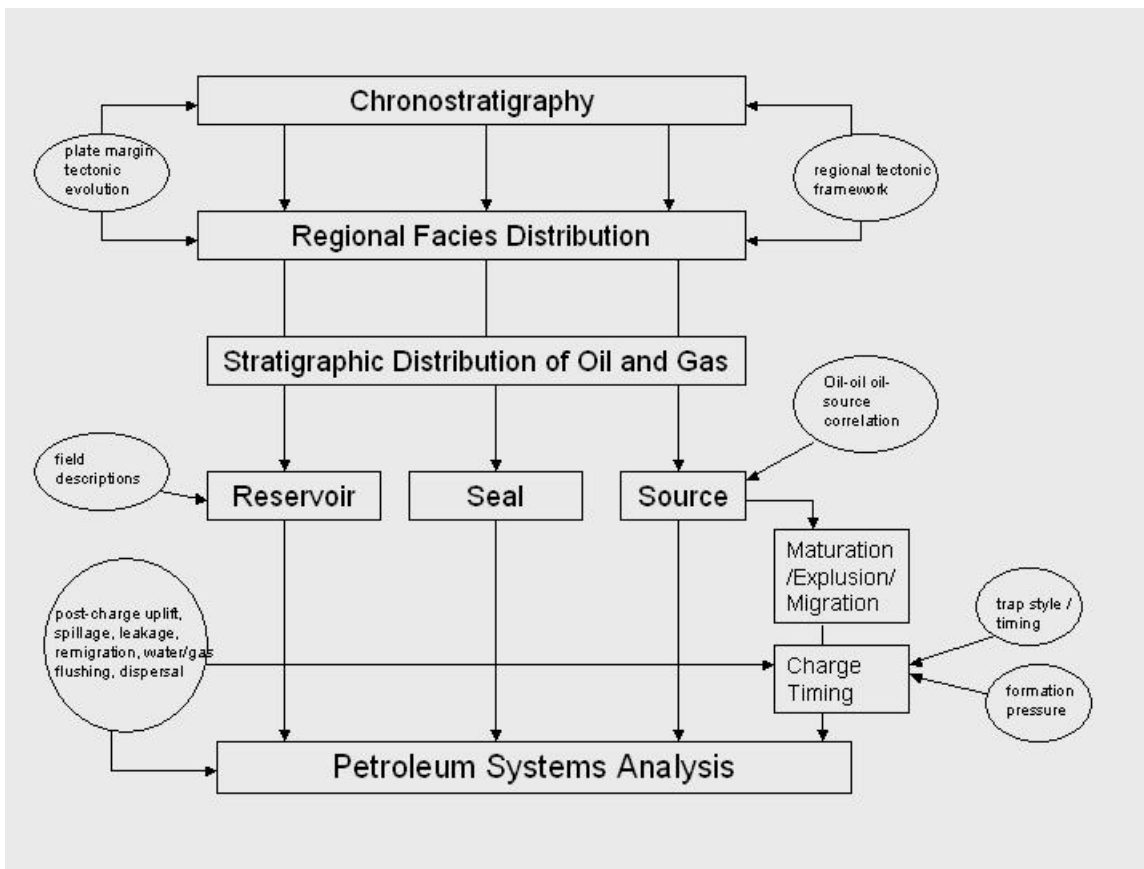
Chronostratigraphy

plate margin tectonic evolution

regional tectonic framework

Regional Facies Distribution

Stratigraphic Distribution of Oil and Gas

Oil-oil oil-source correlation

field descriptions

Reservoir

Seal

Source

Maturation /Explusion/ Migration

trap style / timing

post-charge uplift, spillage, leakage, remigration, water/gas flushing, dispersal

Charge Timing

formation pressure

Petroleum Systems Analysis